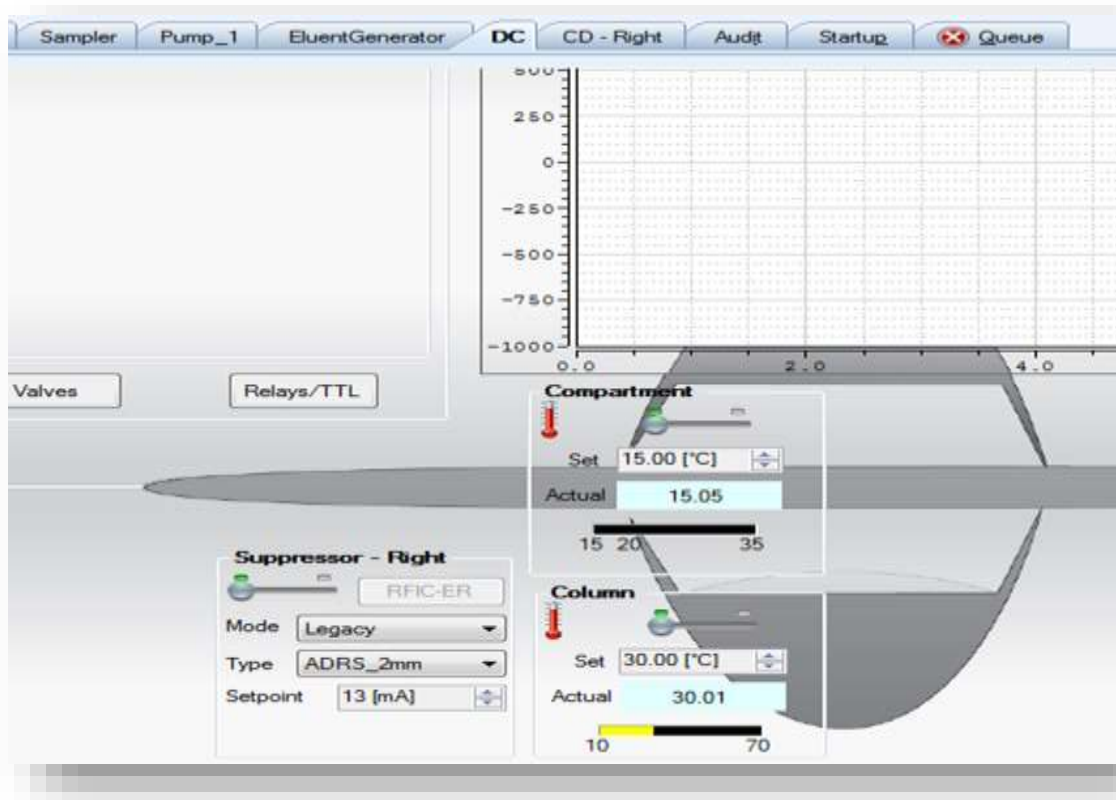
Sampler | Pump_1 | EluentGenerator | DC | CD - Right | Audit | Startup | Queue

500
250
0
-250
-500
-750
-1000
0.0
2.0
4.0

Valves
Relays/TTL

Compartment
Set 15.00 [°C]
Actual 15.05
15 20 35

Suppressor - Right
RFIC-ER
Mode Legacy
Type ADRS_2mm
Setpoint 13 [mA]

Column
Set 30.00 [°C]
Actual 30.01
10 70